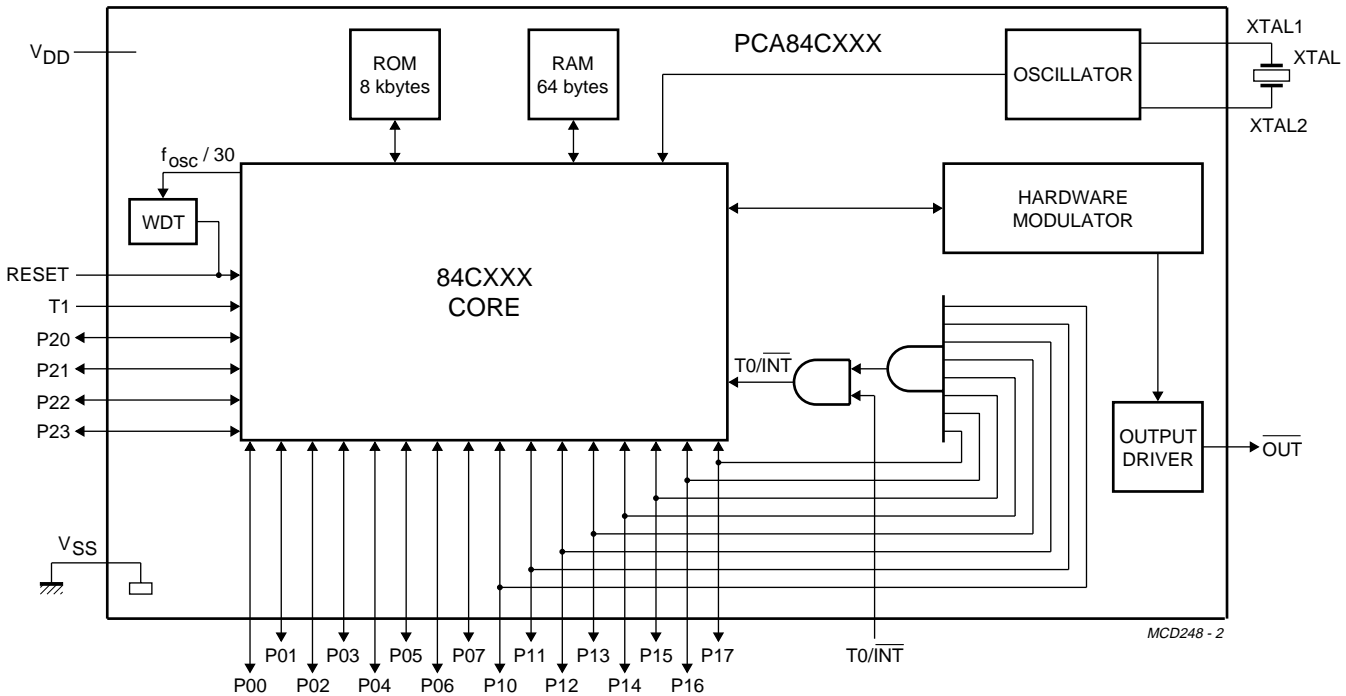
$V_{DD}$

ROM
8 kbytes

RAM
64 bytes

PCA84CXXX

OSCILLATOR

XTAL1
XTAL
XTAL2

$f_{osc}$ / 30

WDT

HARDWARE
MODULATOR

RESET
T1
P20
P21
P22
P23

84CXXX
CORE

T0/$\overline{INT}$

OUTPUT
DRIVER

$\overline{OUT}$

$V_{SS}$

MCD248 - 2

P01 P03 P05 P07 P11 P13 P15 P17

T0/$\overline{INT}$

P00 P02 P04 P06 P10 P12 P14 P16